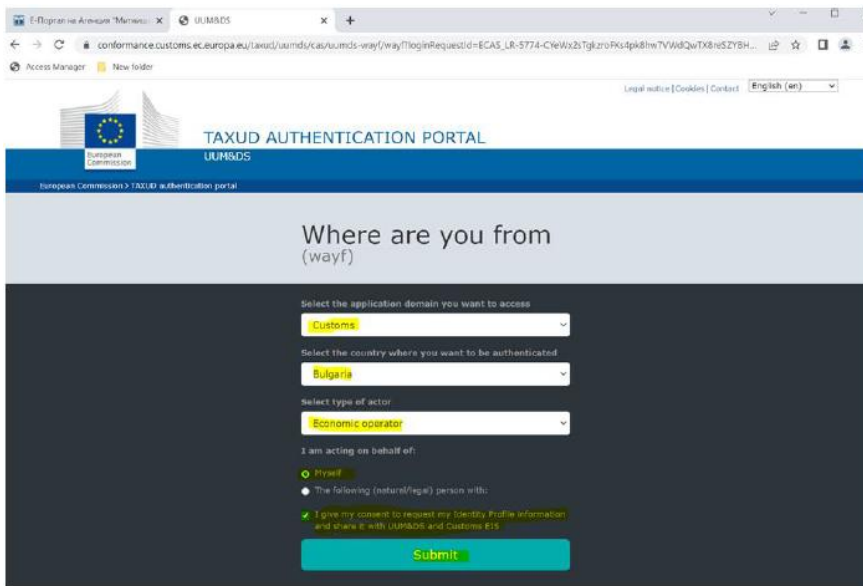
Е-Портал на Агенция "Митници" ×
UUM&DS ×
+

conformance.customs.ec.europa.eu/taxud/uumds/cas/uumds-wayf/wayf?loginRequestId=ECAS_LR-5774-CYeWx2sTgkzroFKs4pk8hw7VWdQwTX8reSZY8H...

Access Manager
New folder

Legal notice | Cookies | Contact
English (en)

European Commission

TAXUD AUTHENTICATION PORTAL
UUM&DS

European Commission > TAXUD authentication portal

Where are you from
(wayf)

Select the application domain you want to access
Customs

Select the country where you want to be authenticated
Bulgaria

Select type of actor
Economic operator

I am acting on behalf of:
Myself
The following (natural/legal) person with:

I give my consent to request my Identity Profile information and share it with UUM&DS and Customs EIS

Submit